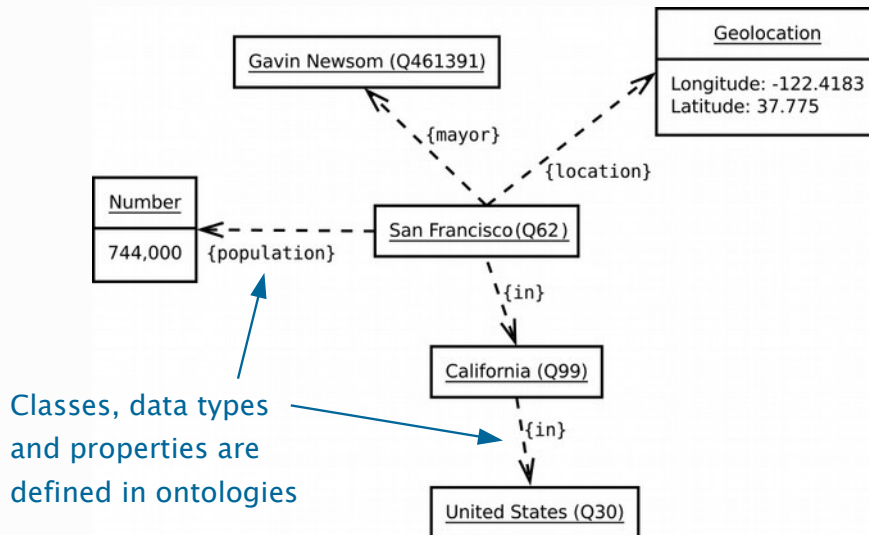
Gavin Newsom (Q461391)

Geolocation

Longitude: -122.4183
Latitude: 37.775

{mayor}

{location}

Number

744,000

{population}

San Francisco(Q62)

{in}

California (Q99)

{in}

United States (Q30)

Classes, data types and properties are defined in ontologies